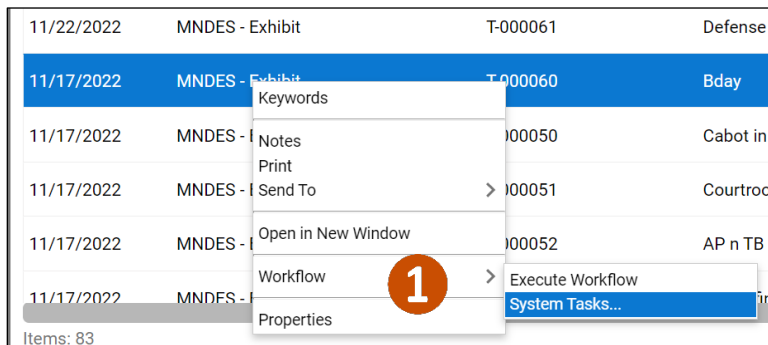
| 11/22/2022 | MNDES - Exhibit | T-000061 | Defense |
|---|---|---|---|
| 11/17/2022 | MNDES - Exhibit | T-000060 | Bday |
| 11/17/2022 | MNDES - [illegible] | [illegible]000050 | Cabot in |
| 11/17/2022 | MNDES - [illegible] | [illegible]000051 | Courtroo |
| 11/17/2022 | MNDES - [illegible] | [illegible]000052 | AP n TB |
| 11/17/2022 | MNDES - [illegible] | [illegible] | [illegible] |

Keywords
Notes
Print
Send To
Open in New Window
Workflow
1
Properties

Execute Workflow
System Tasks...

Items: 83